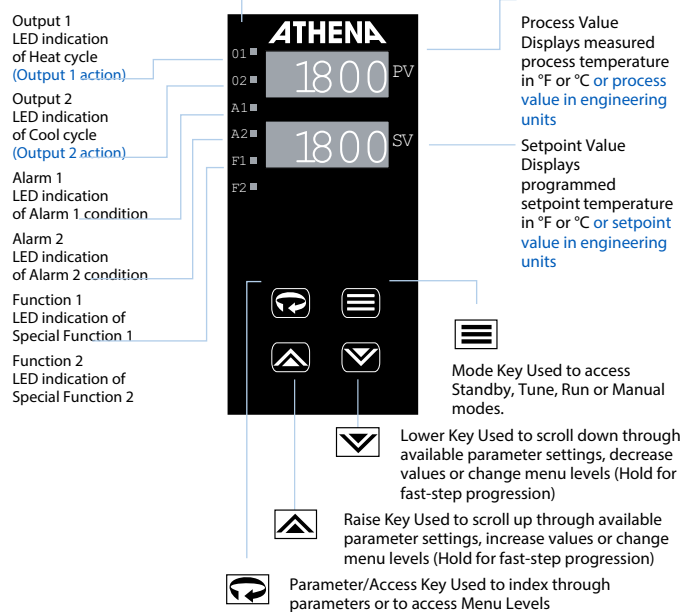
Output 1
LED indication
of Heat cycle
(Output 1 action)

Output 2
LED indication
of Cool cycle
(Output 2 action)

Alarm 1
LED indication
of Alarm 1 condition

Alarm 2
LED indication
of Alarm 2 condition

Function 1
LED indication of
Special Function 1

Function 2
LED indication of
Special Function 2

ATHENA

O1
O2
A1
A2
F1
F2

1800 PV

1800 SV

Process Value
Displays measured
process temperature
in °F or °C or process
value in engineering
units

Setpoint Value
Displays
programmed
setpoint temperature
in °F or °C or setpoint
value in engineering
units

Mode Key Used to access
Standby, Tune, Run or Manual
modes.

Lower Key Used to scroll down through
available parameter settings, decrease
values or change menu levels (Hold for
fast-step progression)

Raise Key Used to scroll up through available
parameter settings, increase values or change
menu levels (Hold for fast-step progression)

Parameter/Access Key Used to index through
parameters or to access Menu Levels